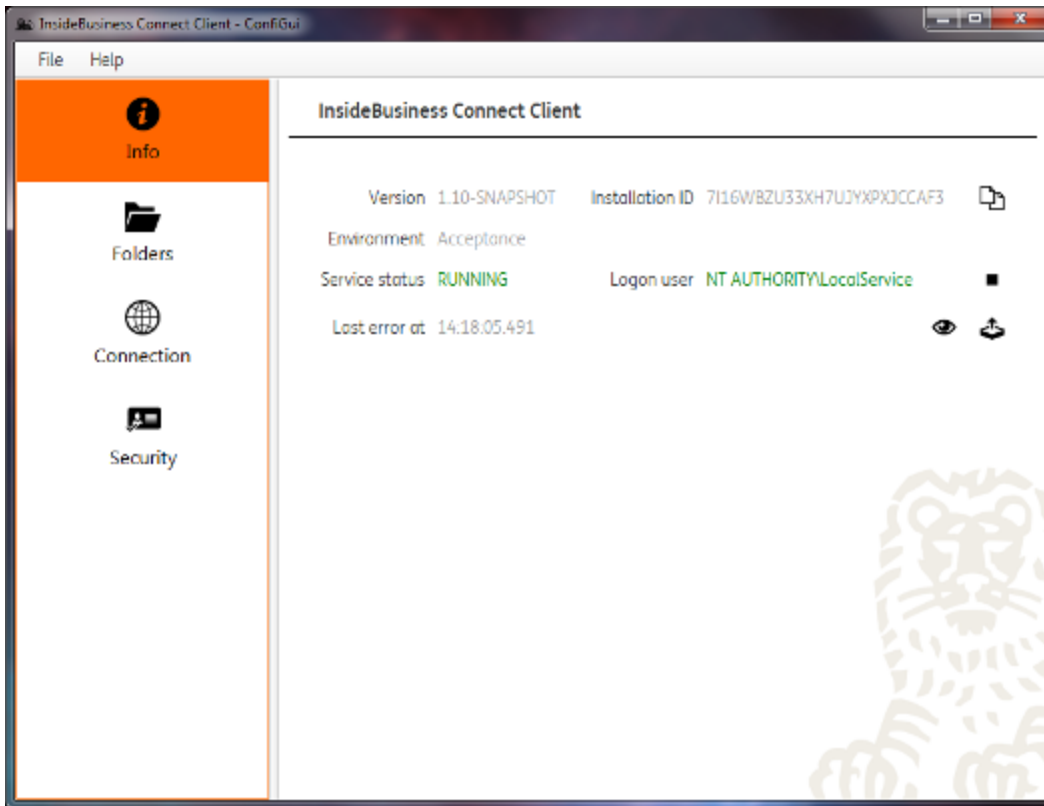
InsideBusiness Connect Client - ConfiGui

File Help

Info

Folders

Connection

Security

InsideBusiness Connect Client

Version 1.10-SNAPSHOT

Installation ID 7I16WBZU33XH7UJYXPXJCCAF3

Environment Acceptance

Service status RUNNING

Logon user NT AUTHORITY\LocalService

Last error at 14:18:05.491